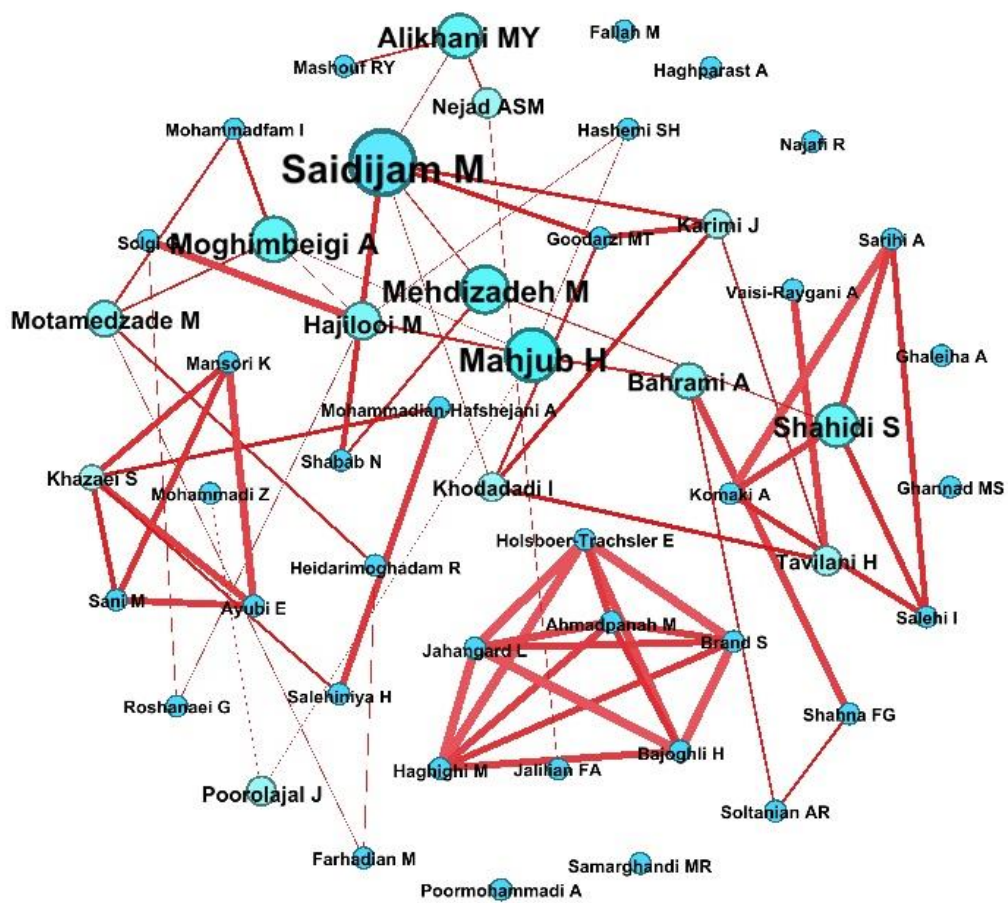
Alikhani MY
Fallah M
Mashouf RY
Haghparast A
Nejad ASM
Mohammadfam I
Hashemi SH
Najafi R
Saidijam M
Karimi J
Goodarzi MT
Solgi G
Moghimbeigi A
Sarihi A
Mehdizadeh M
Vaisi-Raygani A
Motamedzade M
Hajilooi M
Mansori K
Mahjub H
Ghaleiha A
Bahrami A
Mohammadian-Hafshejani A
Shahidi S
Shabab N
Khazaei S
Khodadadi I
Komaki A
Ghannad MS
Mohammadi Z
Holsboer-Trachsler E
Tavilani H
Heidarimoghadam R
Sani M
Ayubi E
Ahmadpanah M
Brand S
Jahangard L
Salehi I
Roshanaei G
Salehiniya H
Shahna FG
Bajoghli H
Haghighi M
Jalilian FA
Poorolajal J
Soltanian AR
Farhadian M
Samarghandi MR
Poormohammadi A